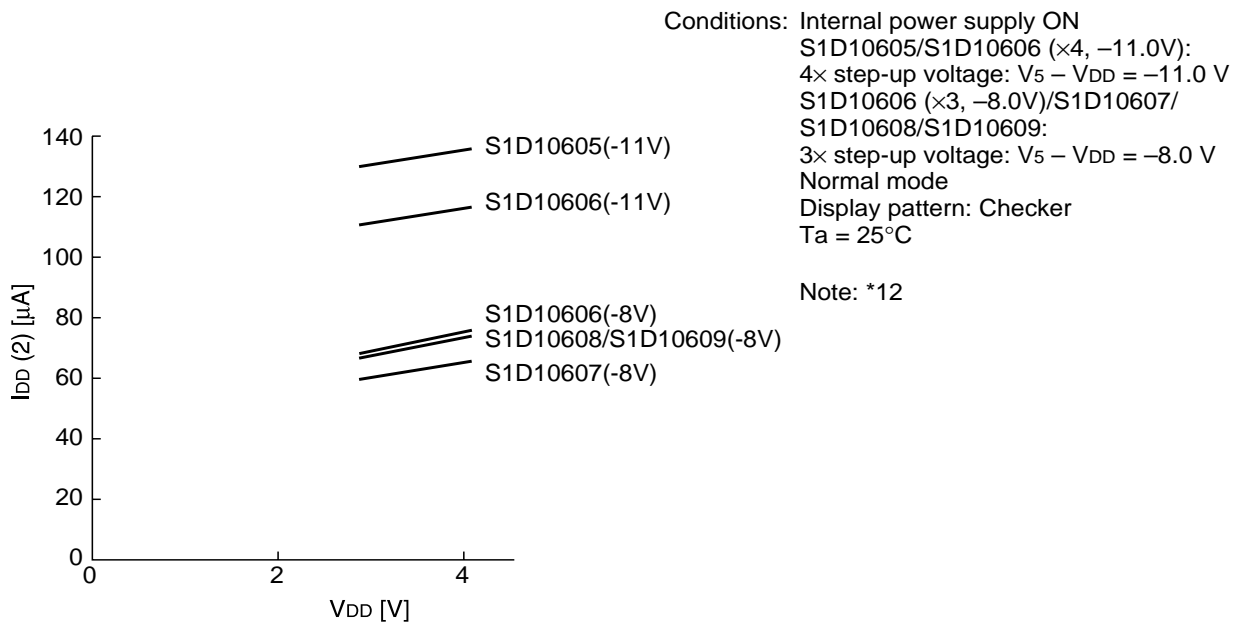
Conditions: Internal power supply ON
S1D10605/S1D10606 (×4, –11.0V):
4× step-up voltage: $V_5 - V_{DD} = –11.0$ V
S1D10606 (×3, –8.0V)/S1D10607/
S1D10608/S1D10609:
3× step-up voltage: $V_5 - V_{DD} = –8.0$ V
Normal mode
Display pattern: Checker
Ta = 25°C

Note: *12

140
120
100
80
60
40
20
0

$I_{DD}$ (2) [μA]

S1D10605(-11V)
S1D10606(-11V)
S1D10606(-8V)
S1D10608/S1D10609(-8V)
S1D10607(-8V)

0
2
4

$V_{DD}$ [V]